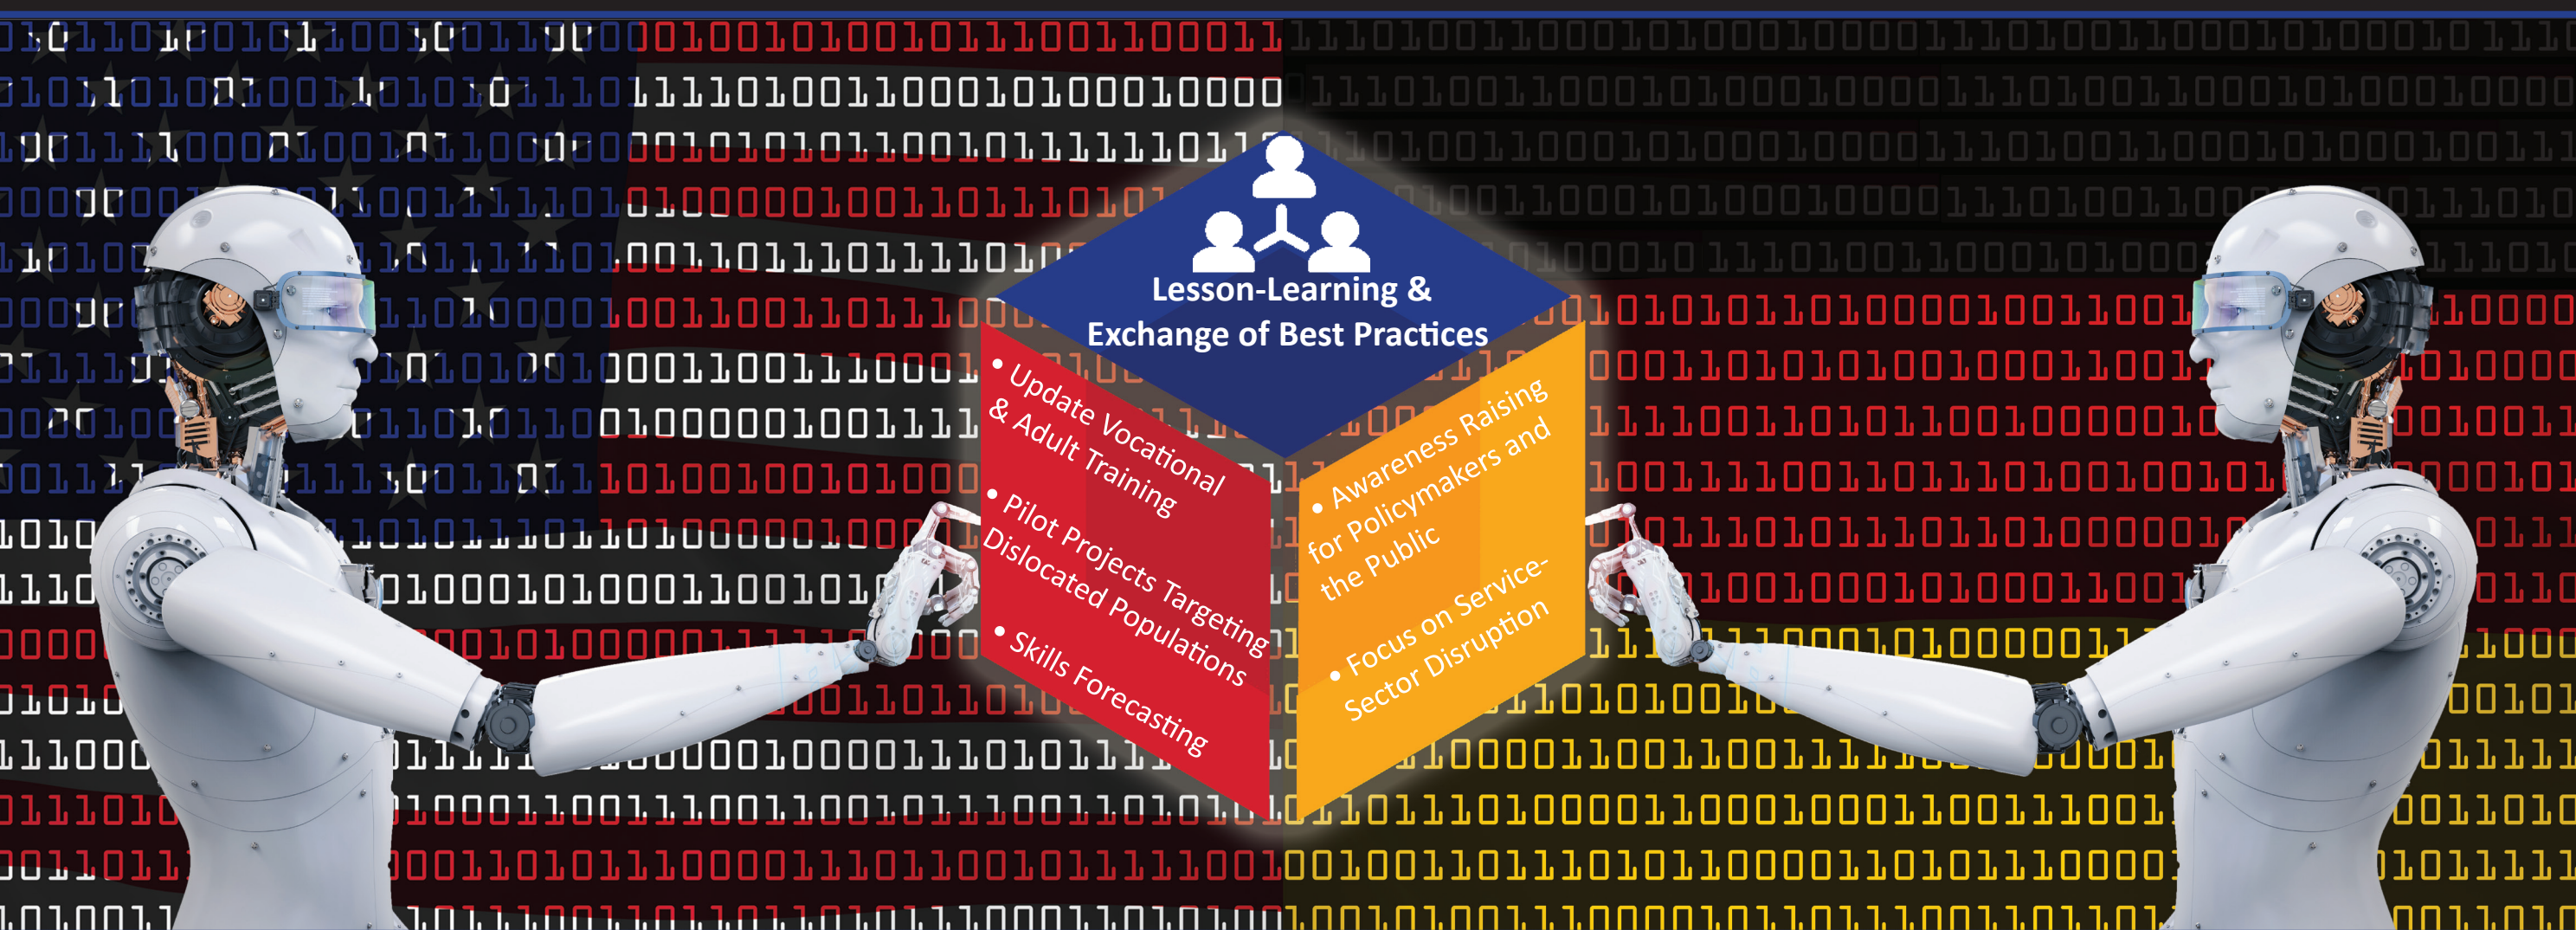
Lesson-Learning & Exchange of Best Practices

• Update Vocational & Adult Training
• Pilot Projects Targeting Dislocated Populations
• Skills Forecasting

• Awareness Raising for Policymakers and the Public
• Focus on Service-Sector Disruption